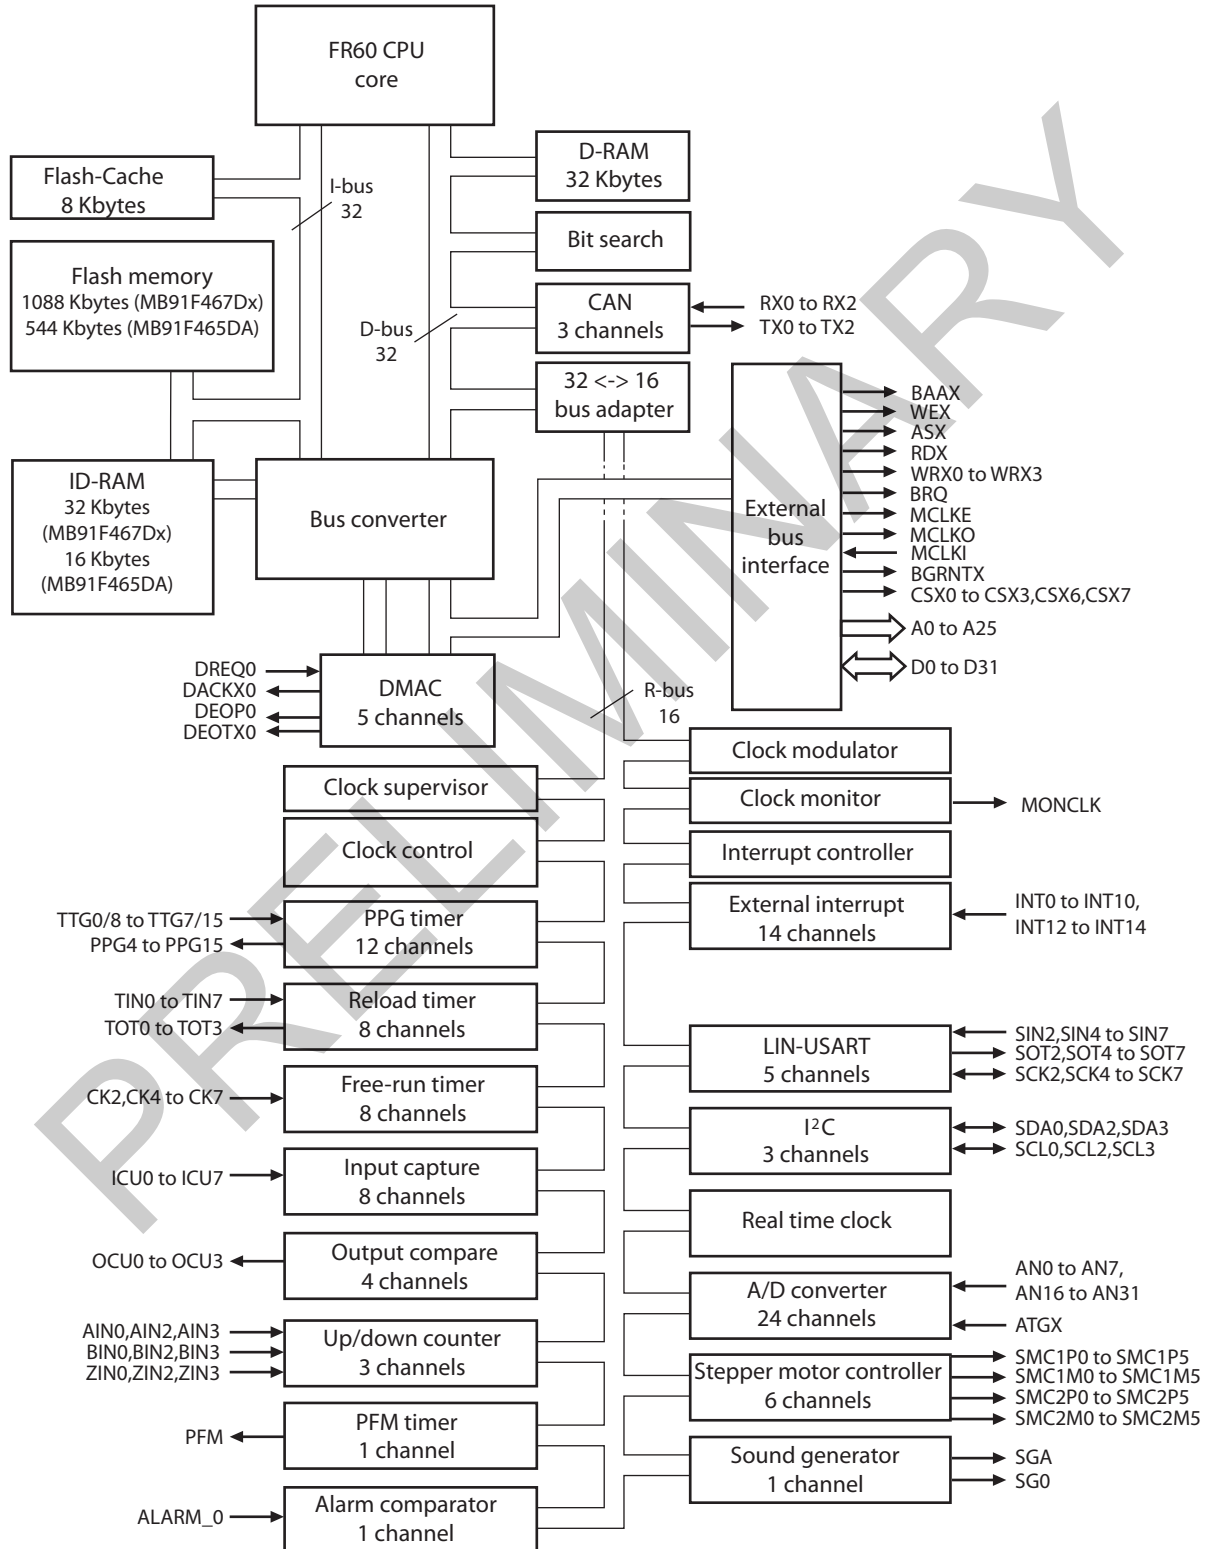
FR60 CPU core

Flash-Cache 8 Kbytes

I-bus 32

D-RAM 32 Kbytes

Bit search

Flash memory
1088 Kbytes (MB91F467Dx)
544 Kbytes (MB91F465DA)

D-bus 32

CAN 3 channels

RX0 to RX2
TX0 to TX2

32 <-> 16 bus adapter

ID-RAM
32 Kbytes (MB91F467Dx)
16 Kbytes (MB91F465DA)

Bus converter

External bus interface

BAAX
WEX
ASX
RDX
WRX0 to WRX3
BRQ
MCLKE
MCLKO
MCLKI
BGRNTX
CSX0 to CSX3,CSX6,CSX7
A0 to A25
D0 to D31

DREQ0
DACKX0
DEOP0
DEOTX0

DMAC 5 channels

R-bus 16

Clock modulator

Clock supervisor

Clock monitor

MONCLK

Clock control

Interrupt controller

TTG0/8 to TTG7/15
PPG4 to PPG15

PPG timer 12 channels

External interrupt 14 channels

INT0 to INT10,
INT12 to INT14

TIN0 to TIN7
TOT0 to TOT3

Reload timer 8 channels

LIN-USART 5 channels

SIN2,SIN4 to SIN7
SOT2,SOT4 to SOT7
SCK2,SCK4 to SCK7

CK2,CK4 to CK7

Free-run timer 8 channels

I$^2$C 3 channels

SDA0,SDA2,SDA3
SCL0,SCL2,SCL3

ICU0 to ICU7

Input capture 8 channels

Real time clock

OCU0 to OCU3

Output compare 4 channels

A/D converter 24 channels

AN0 to AN7,
AN16 to AN31
ATGX

AIN0,AIN2,AIN3
BIN0,BIN2,BIN3
ZIN0,ZIN2,ZIN3

Up/down counter 3 channels

Stepper motor controller 6 channels

SMC1P0 to SMC1P5
SMC1M0 to SMC1M5
SMC2P0 to SMC2P5
SMC2M0 to SMC2M5

PFM

PFM timer 1 channel

Sound generator 1 channel

SGA
SG0

ALARM_0

Alarm comparator 1 channel

PRELIMINARY